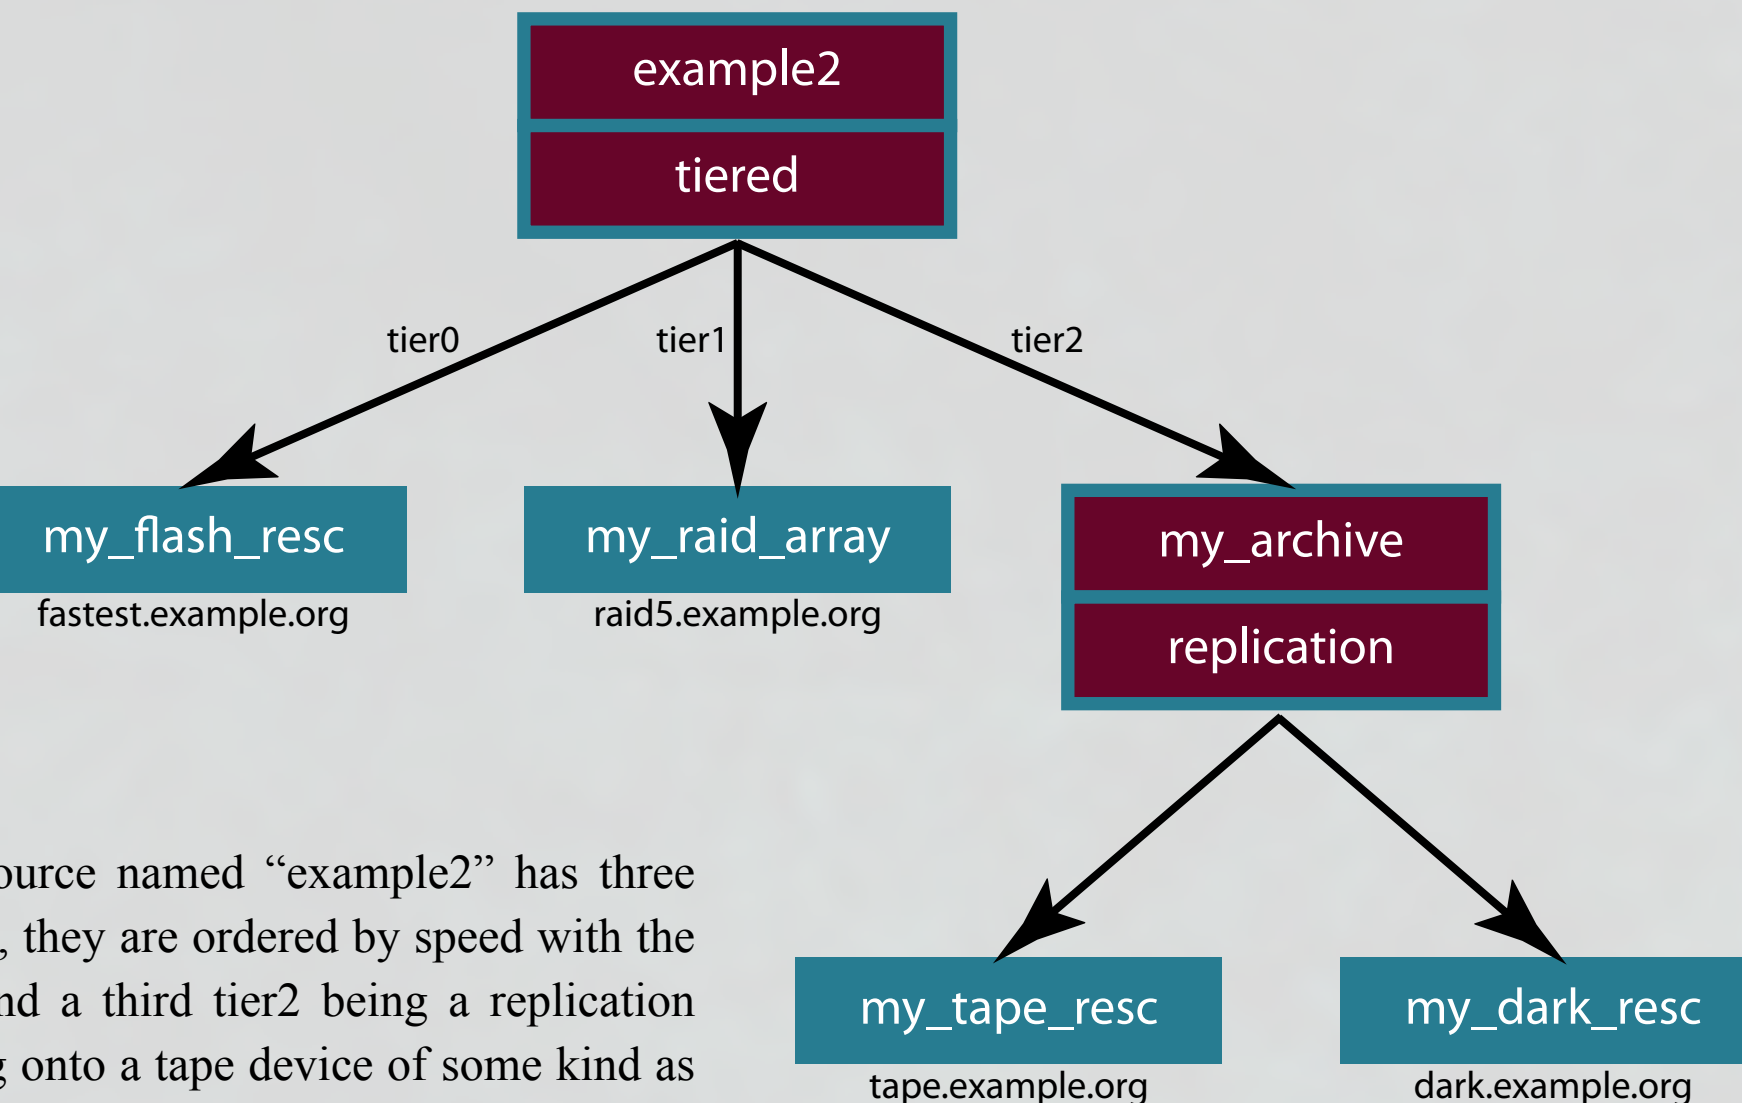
example2

tiered

tier0

tier1

tier2

my_flash_resc

fastest.example.org

my_raid_array

raid5.example.org

my_archive

replication

my_tape_resc

tape.example.org

my_dark_resc

dark.example.org

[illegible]ource named “example2” has three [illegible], they are ordered by speed with the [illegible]nd a third tier2 being a replication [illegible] onto a tape device of some kind as